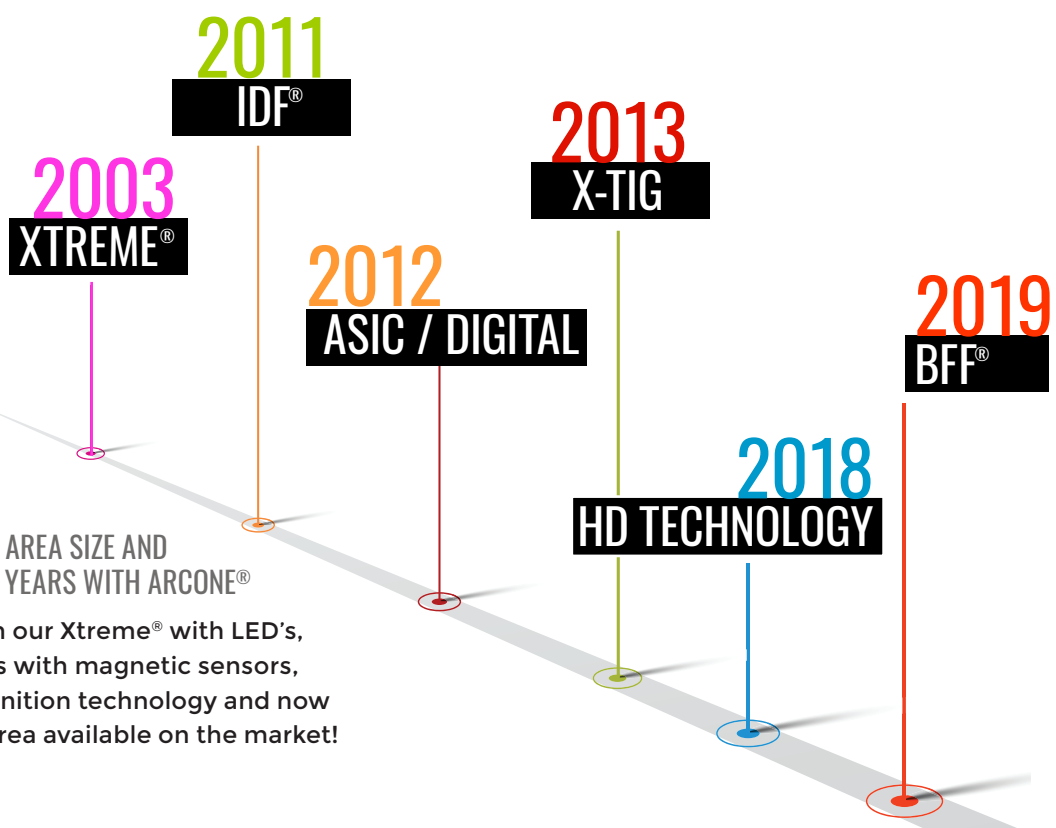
2011
IDF®

2003
XTREME®

2013
X-TIG

2012
ASIC / DIGITAL

2019
BFF®

2018
HD TECHNOLOGY

AREA SIZE AND
YEARS WITH ARCONE®

n our Xtreme® with LED's, s with magnetic sensors, nition technology and now rea available on the market!